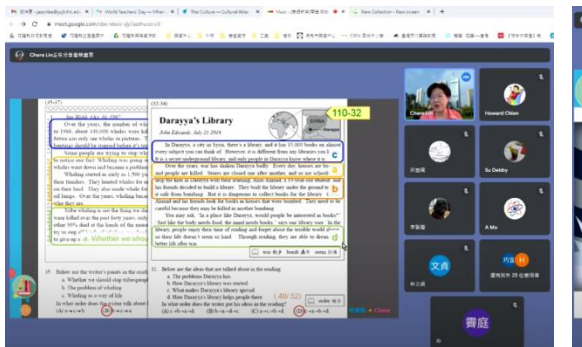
meet.google.com

Chens Lin正在分享簡報畫面

(52-54)

110-32

Daraya's Library

John Edwards, July 21 2016

In Daraya, a city in Syria, there's a library, and it has 15,000 books on almost every subject you can think of. However, it is different from any libraries you know. It is a secret underground library, and only people in Daraya know where it is.

Over the years, war has shaken Daraya's walls. Every day, houses are hit and people are killed. Streets are closed one after another, and so are schools.

Over the years, the writer's... (55-57)

Whaling started as early as 1,500 ...

2 Whether we should

Below are the ideas that are talked about in the reading.
a. The problems Daraya has.
b. How Daraya's library was started.
c. What makes Daraya's library special.
d. How Daraya's library helps people there.
In what order does the writer put the ideas in the reading?
(A) c-b-a-d (B) b-a-d-c (C) a-c-b-d (D) a-b-c-d

(48/52)

Chens Lin

Howard Chien

Su Debby

A Mo

文貞

霽庭